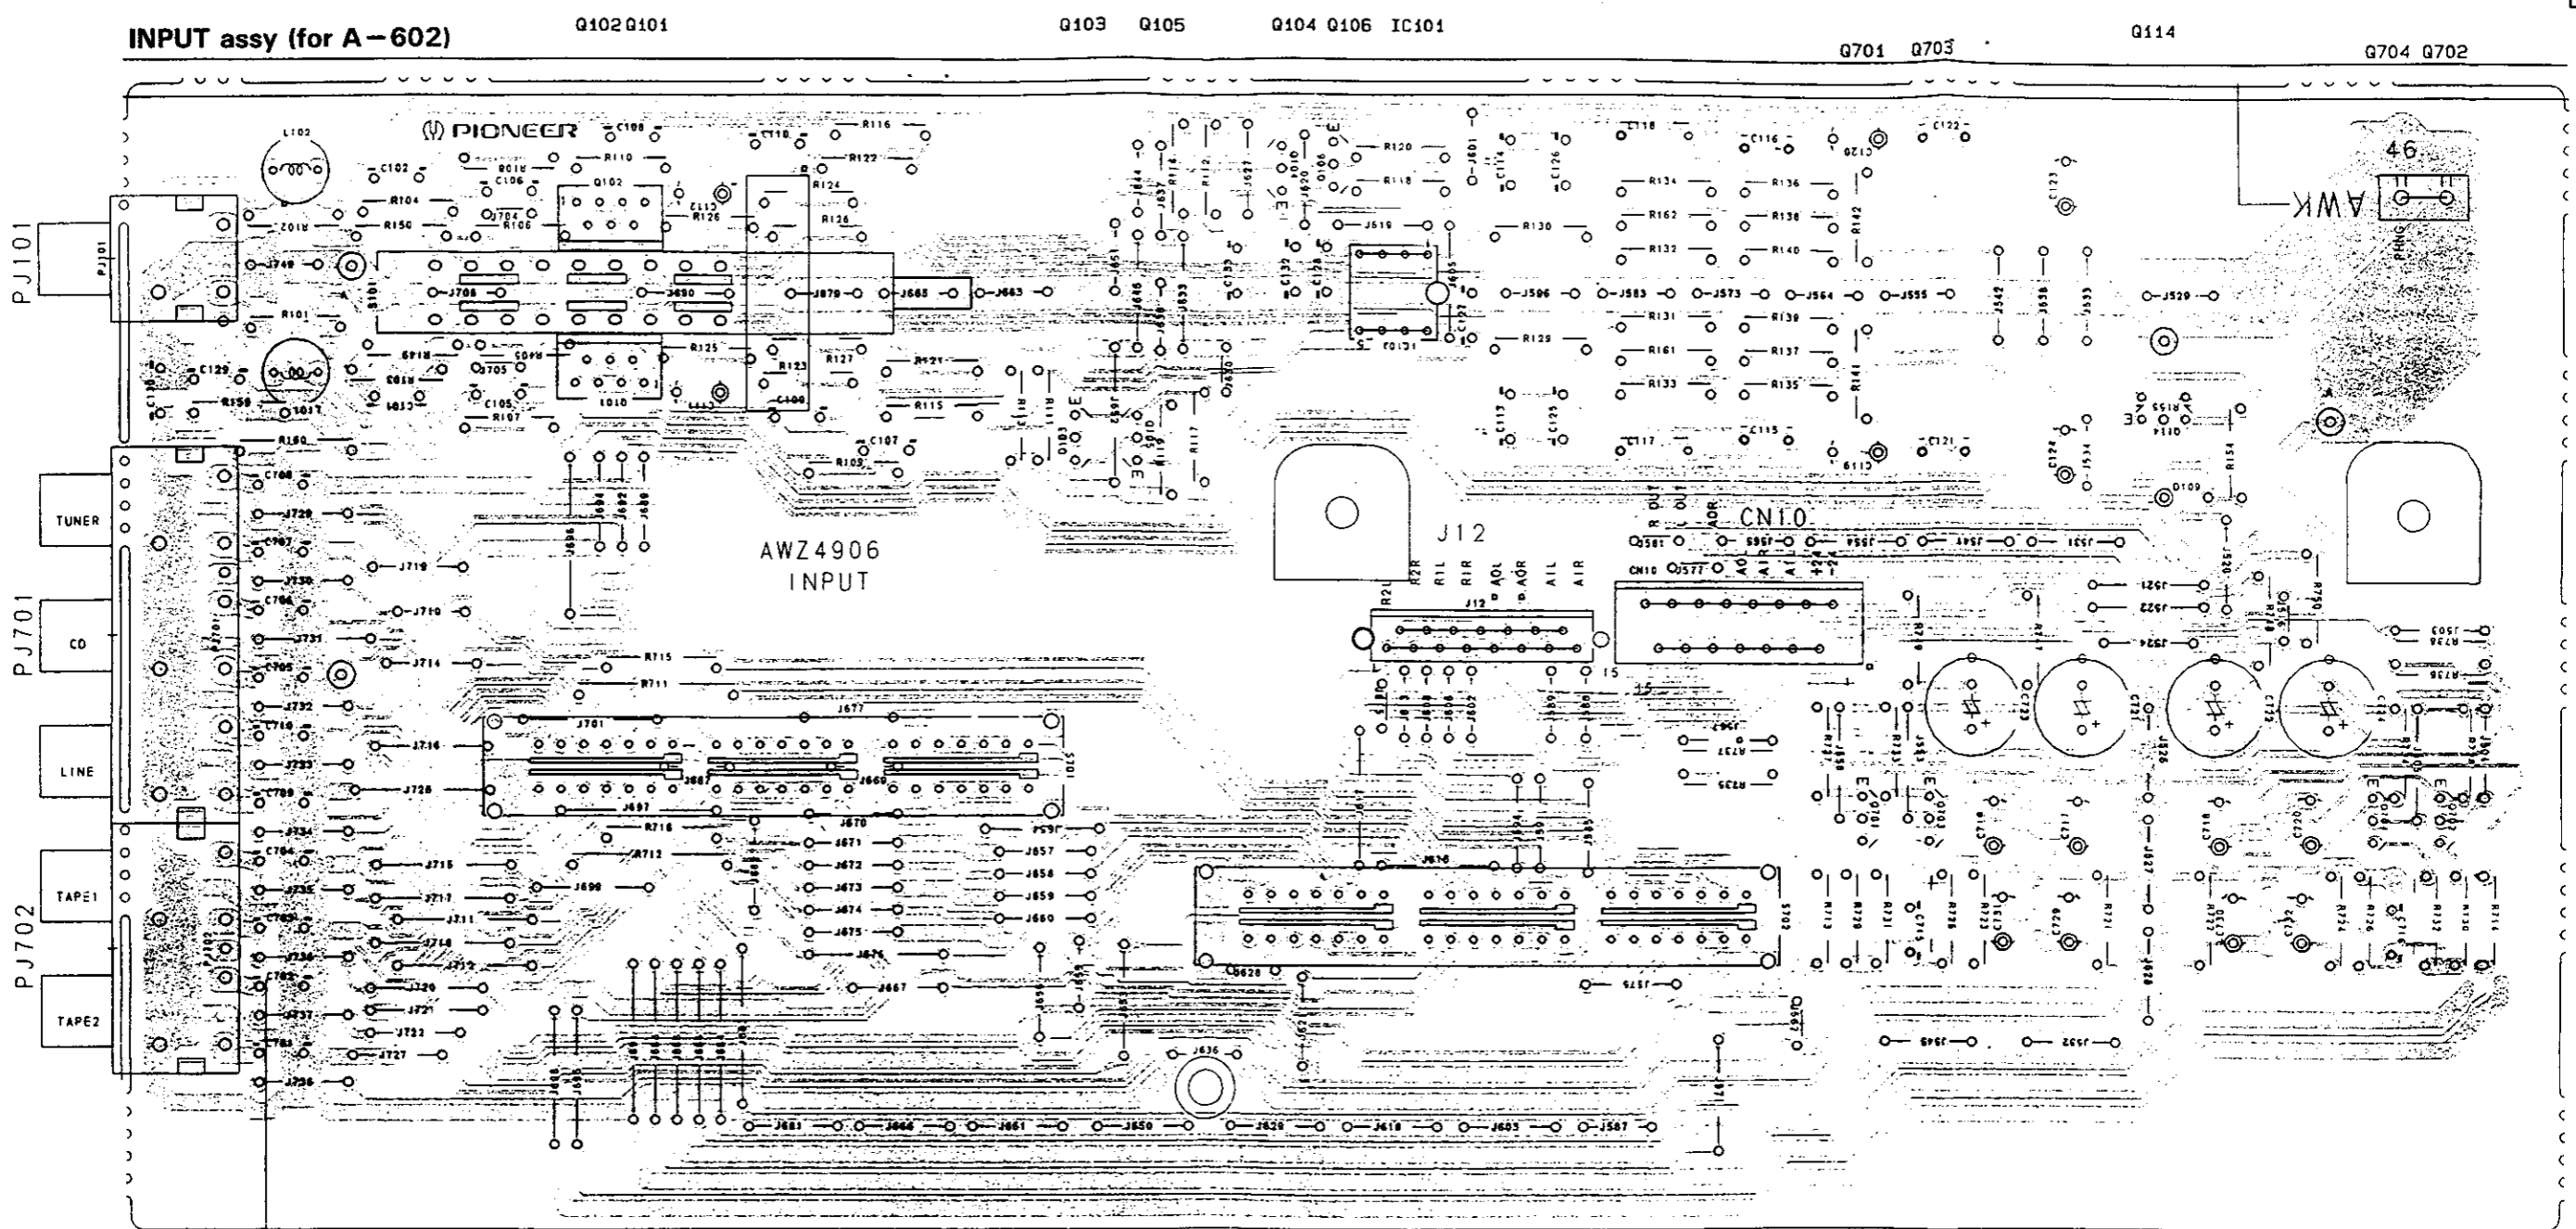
INPUT assy (for A−602)

Q102 Q101 Q103 Q105 Q104 Q106 IC101 Q701 Q703 Q114 Q704 Q702

PIONEER

PJ101

PJ701

PJ702

TUNER

CD

LINE

TAPE1

TAPE2

AWZ4906
INPUT

J12

CN10

AWK

46

L102 C102 R104 R150 R102 R101 C129 C130 R158 R159 C104 C106 C108 R110 R108 R106 Q102 C110 R116 R122 R124 R126 R125 R127 R123 C109 R121 R115 C107 R105 R120 R118 R114 R112 R113 R111 R117 R119 R130 R129 R134 R136 R138 R162 R132 R140 R131 R139 R161 R137 R133 R135 R142 R141 C116 C118 C117 C115 C119 C120 C121 C122 C123 C124 R155 R154 D109 C113 C114 C126 C125 C127 C131 C132 C133 C105 Q705 R107 R103 R715 R711 R716 R712 R737 R735 R736 R738 R750 C705 C706 C707 C708 C709 C710 C701 C702 C703 C704 C711 C712 C713 C714 C715 C716 C718 C719 C720 C721 C722 C723 C729 C730 R713 R714 R720 R721 R722 R723 R724 R725 R726 R727 R730 R731 R732 R733 R734

J749 J708 J690 J679 J665 J663 J719 J710 J714 J716 J728 J729 J730 J731 J732 J733 J734 J735 J736 J737 J738 J715 J717 J711 J718 J712 J720 J721 J722 J727 J726 J701 J677 J697 J687 J669 J670 J671 J672 J673 J674 J675 J676 J667 J657 J658 J659 J660 J699 J616 J636 J681 J666 J661 J650 J620 J618 J603 J587 J596 J583 J573 J564 J555 J529 J519 J561 J577 J557 J556 J551 J545 J541 J531 J521 J522 J524 J503 J567 J575 J545 J532 J542 J538 J533 J534 J520 J527 J528 J602 J605 J606 J607 J604 J609 J608 J644 J646 J651 J652 J653 J657 J627 J620 J601

R OUT L OUT AOR R2L R2R R1L R1R AOL AOR A1L A1R A0 A1 +24 -24 15 CN10